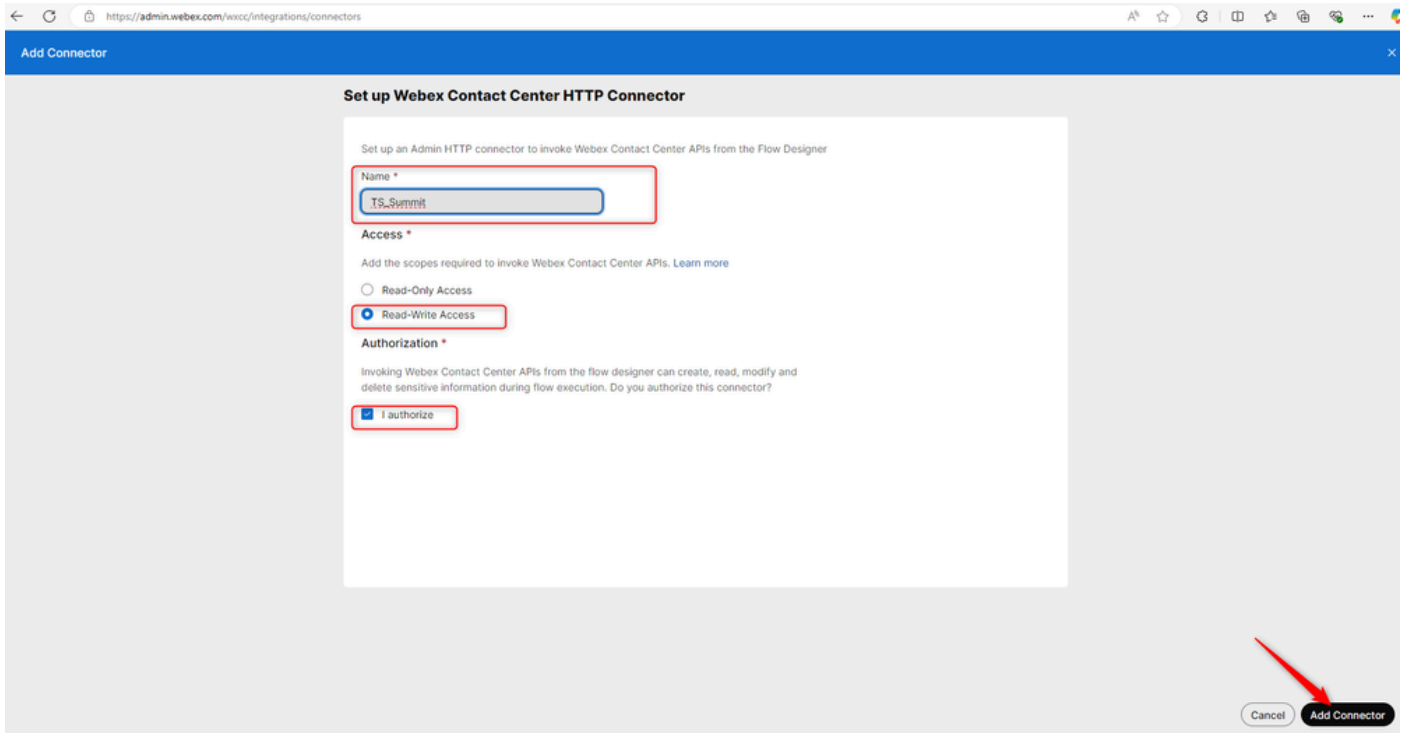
https://admin.webex.com/wxcc/integrations/connectors

Add Connector

×

Set up Webex Contact Center HTTP Connector

Set up an Admin HTTP connector to invoke Webex Contact Center APIs from the Flow Designer

Name *

TS_Summit

Access *

Add the scopes required to invoke Webex Contact Center APIs. Learn more

Read-Only Access

Read-Write Access

Authorization *

Invoking Webex Contact Center APIs from the flow designer can create, read, modify and delete sensitive information during flow execution. Do you authorize this connector?

I authorize

Cancel

Add Connector